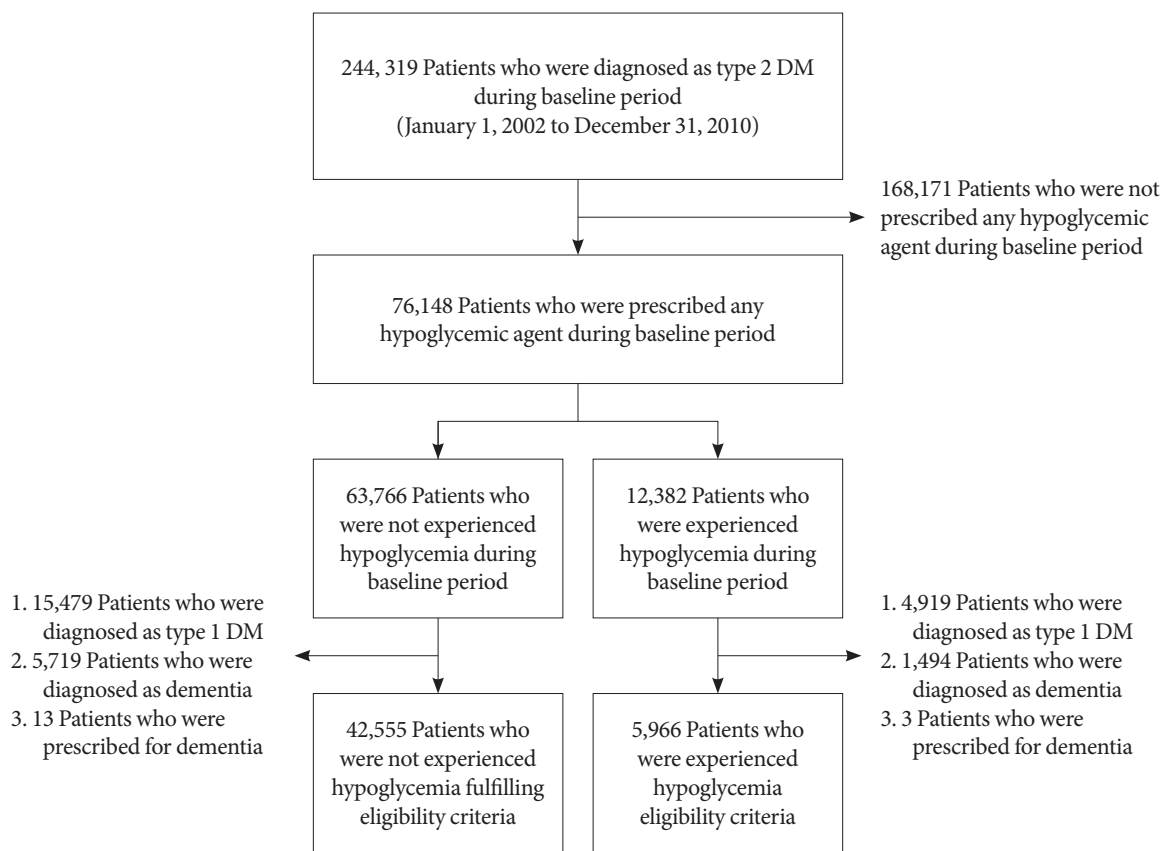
244, 319 Patients who were diagnosed as type 2 DM during baseline period (January 1, 2002 to December 31, 2010)

168,171 Patients who were not prescribed any hypoglycemic agent during baseline period

76,148 Patients who were prescribed any hypoglycemic agent during baseline period

63,766 Patients who were not experienced hypoglycemia during baseline period

12,382 Patients who were experienced hypoglycemia during baseline period

1. 15,479 Patients who were diagnosed as type 1 DM
2. 5,719 Patients who were diagnosed as dementia
3. 13 Patients who were prescribed for dementia

1. 4,919 Patients who were diagnosed as type 1 DM
2. 1,494 Patients who were diagnosed as dementia
3. 3 Patients who were prescribed for dementia

42,555 Patients who were not experienced hypoglycemia fulfilling eligibility criteria

5,966 Patients who were experienced hypoglycemia eligibility criteria